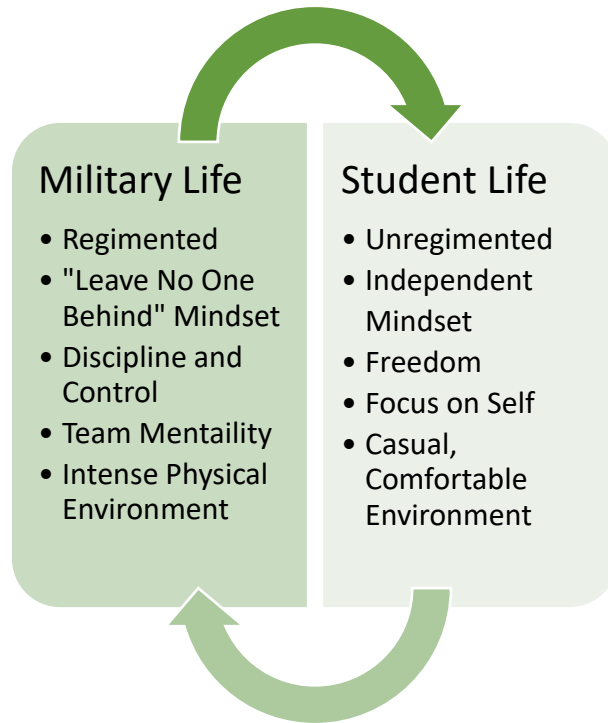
Military Life

- Regimented
- "Leave No One Behind" Mindset
- Discipline and Control
- Team Mentaility
- Intense Physical Environment

Student Life

- Unregimented
- Independent Mindset
- Freedom
- Focus on Self
- Casual, Comfortable Environment